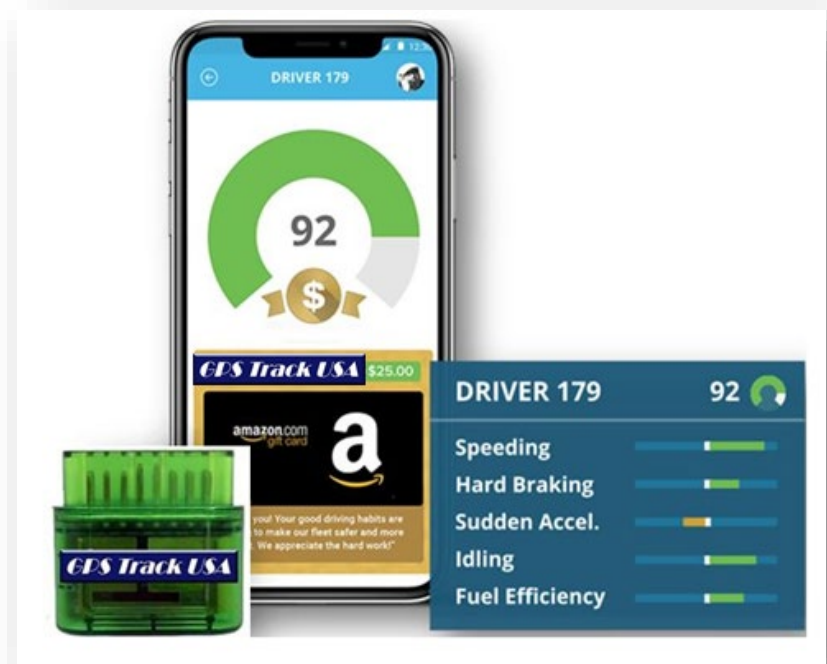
12:30

DRIVER 179

92

$

GPS Track USA $25.00

amazon.com gift card

a

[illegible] you! Your good driving habits are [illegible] to make our fleet safer and more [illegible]. We appreciate the hard work!"

GPS Track USA

DRIVER 179 92

Speeding

Hard Braking

Sudden Accel.

Idling

Fuel Efficiency